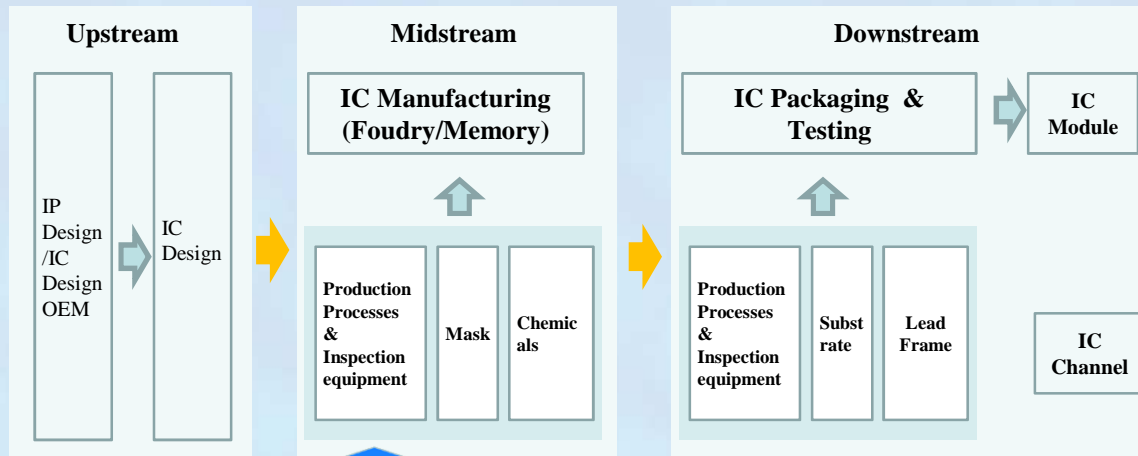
Upstream

IP Design /IC Design OEM

IC Design

Midstream

IC Manufacturing (Foudry/Memory)

Production Processes & Inspection equipment

Mask

Chemic als

Downstream

IC Packaging & Testing

IC Module

Production Processes & Inspection equipment

Subst rate

Lead Frame

IC Channel